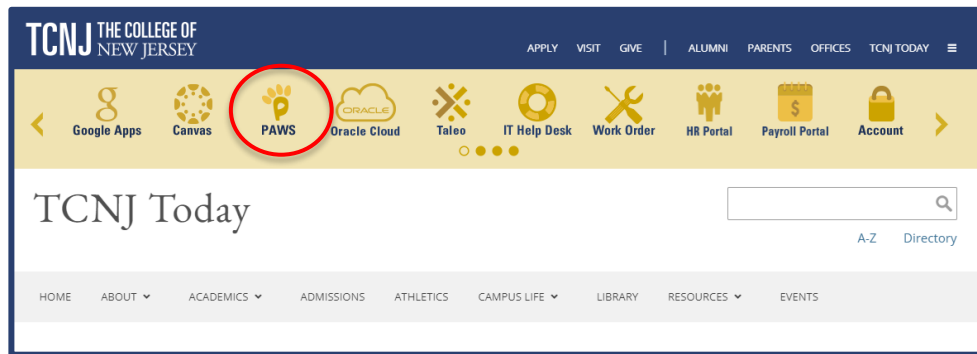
TCNJ THE COLLEGE OF NEW JERSEY

APPLY VISIT GIVE | ALUMNI PARENTS OFFICES TCNJ TODAY ≡

‹ Google Apps Canvas PAWS ORACLE Oracle Cloud Taleo IT Help Desk Work Order HR Portal $ Payroll Portal Account ›

TCNJ Today

A-Z Directory

HOME ABOUT ACADEMICS ADMISSIONS ATHLETICS CAMPUS LIFE LIBRARY RESOURCES EVENTS